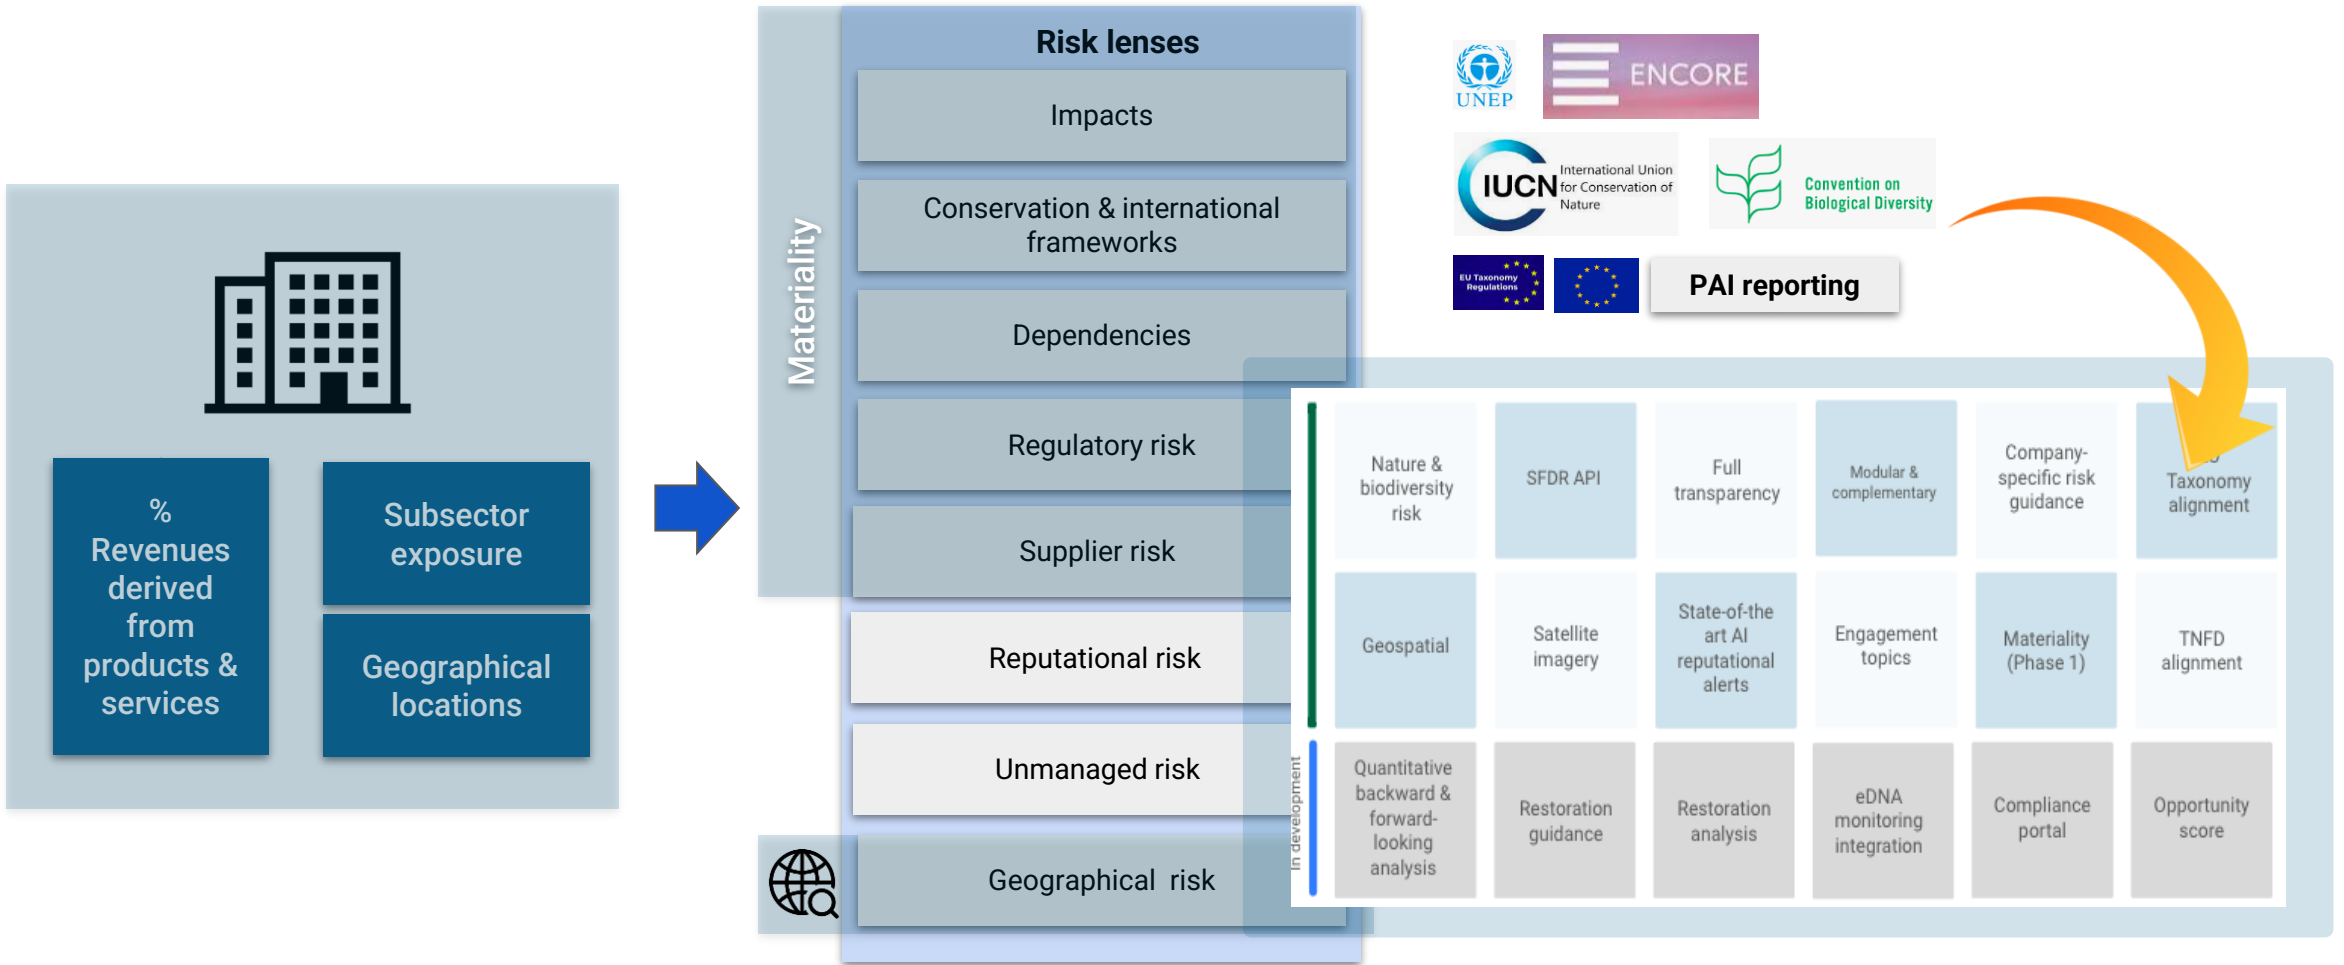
% Revenues derived from products & services

Subsector exposure

Geographical locations

Materiality

Risk lenses

Impacts

Conservation & international frameworks

Dependencies

Regulatory risk

Supplier risk

Reputational risk

Unmanaged risk

Geographical risk

UNEP

ENCORE

IUCN International Union for Conservation of Nature

Convention on Biological Diversity

EU Taxonomy Regulations

PAI reporting

| Nature & biodiversity risk | SFDR API | Full transparency | Modular & complementary | Company-specific risk guidance | Taxonomy alignment |
|---|---|---|---|---|---|
| Geospatial | Satellite imagery | State-of-the art AI reputational alerts | Engagement topics | Materiality (Phase 1) | TNFD alignment |
| Quantitative backward & forward-looking analysis | Restoration guidance | Restoration analysis | eDNA monitoring integration | Compliance portal | Opportunity score |

In development